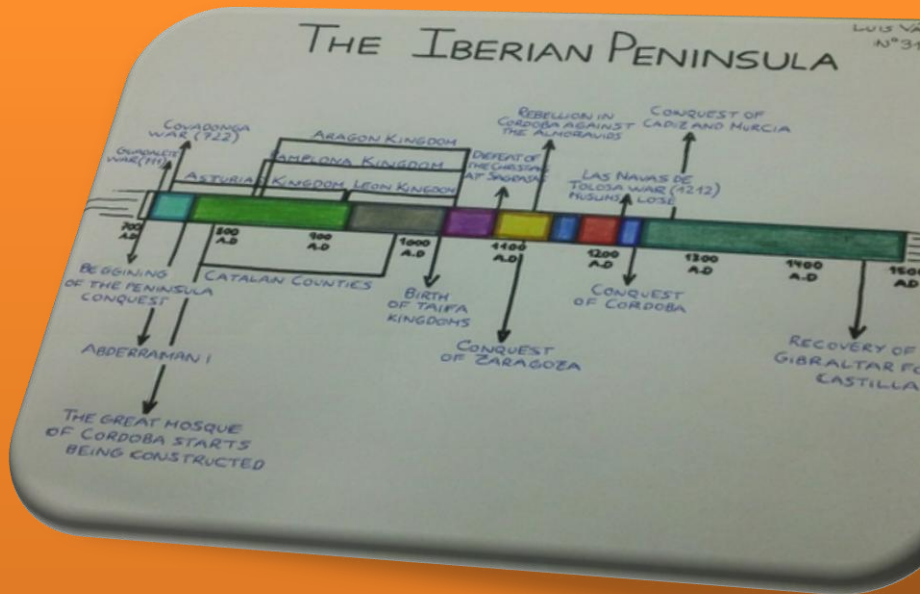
THE IBERIAN PENINSULA

LUIS VA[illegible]
Nº31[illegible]

COVADONGA WAR (722)

GUADALETE WAR (711)

ARAGON KINGDOM

PAMPLONA KINGDOM

ASTURIAS KINGDOM, LEON KINGDOM

DEFEAT OF THE CHRISTIANS AT SAGRAJAS

REBELLION IN CORDOBA AGAINST THE ALMORAVIDS

CONQUEST OF CADIZ AND MURCIA

LAS NAVAS DE TOLOSA WAR (1212) MUSLIMS LOSE

700 A.D

800 A.D

900 A.D

1000 A.D

1100 A.D

1200 A.D

1300 A.D

1400 A.D

1500 AD

BEGGINING OF THE PENINSULA CONQUEST

CATALAN COUNTIES

BIRTH OF TAIFA KINGDOMS

CONQUEST OF ZARAGOZA

CONQUEST OF CORDOBA

RECOVERY OF GIBRALTAR F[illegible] CASTILLA

ABDERRAMAN I

THE GREAT MOSQUE OF CORDOBA STARTS BEING CONSTRUCTED